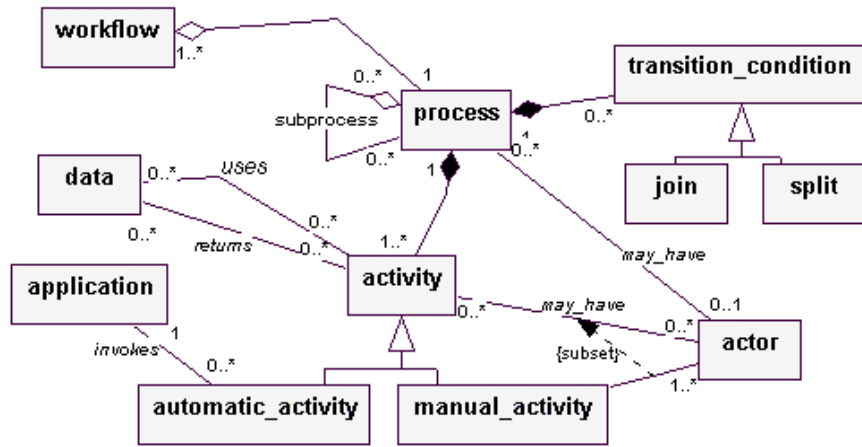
workflow
1..*
1
0..*
transition_condition
subprocess
process
0..*
1
0..*
0..*
join
split
data
0..*
uses
1
0..*
0..*
returns
0..*
1..*
may_have
application
activity
0..1
1
0..*
may_have
0..*
invokes
0..*
{subset}
actor
1..*
automatic_activity
manual_activity